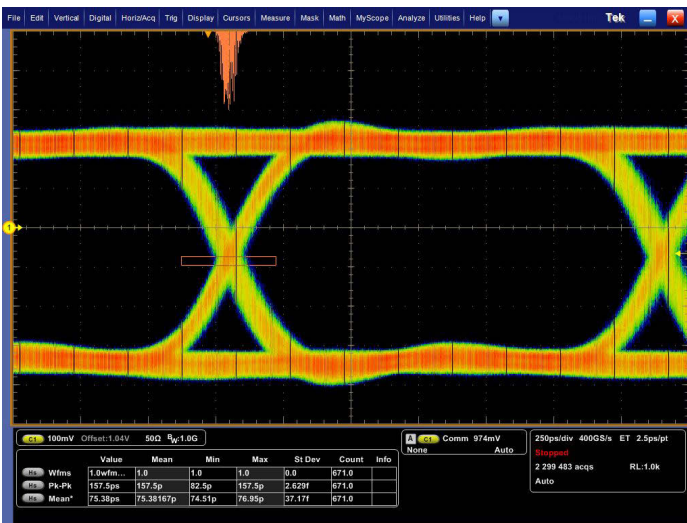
File Edit Vertical Digital Horiz/Acq Trig Display Cursors Measure Mask Math MyScope Analyze Utilities Help

Tek

1

C1 100mV Offset:1.04V 50Ω $B_W$:1.0G

| | Value | Mean | Min | Max | St Dev | Count | Info |
|---|---|---|---|---|---|---|---|
| Hs Wfms | 1.0wfm... | 1.0 | 1.0 | 1.0 | 0.0 | 671.0 | |
| Hs Pk-Pk | 157.5ps | 157.5p | 82.5p | 157.5p | 2.629f | 671.0 | |
| Hs Mean* | 75.38ps | 75.38167p | 74.51p | 76.95p | 37.17f | 671.0 | |

A C1 Comm 974mV
None Auto

250ps/div 400GS/s ET 2.5ps/pt
Stopped
2 299 483 acqs RL:1.0k
Auto